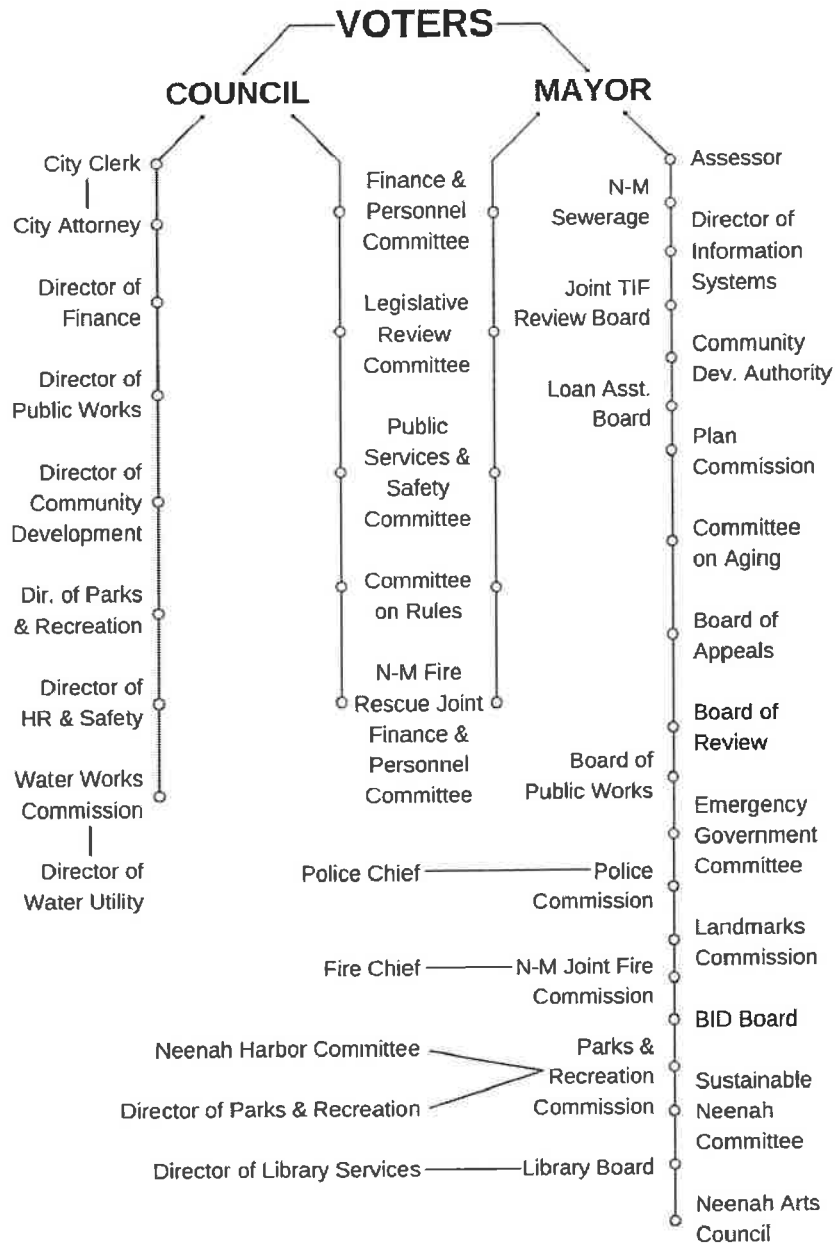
VOTERS

COUNCIL

MAYOR

City Clerk
City Attorney
Director of Finance
Director of Public Works
Director of Community Development
Dir. of Parks & Recreation
Director of HR & Safety
Water Works Commission
Director of Water Utility

Finance & Personnel Committee
Legislative Review Committee
Public Services & Safety Committee
Committee on Rules
N-M Fire Rescue Joint Finance & Personnel Committee

N-M Sewerage
Joint TIF Review Board
Loan Asst. Board

Assessor
Director of Information Systems
Community Dev. Authority
Plan Commission
Committee on Aging
Board of Appeals
Board of Review
Board of Public Works
Emergency Government Committee
Police Chief
Police Commission
Landmarks Commission
Fire Chief
N-M Joint Fire Commission
BID Board
Neenah Harbor Committee
Director of Parks & Recreation
Parks & Recreation Commission
Sustainable Neenah Committee
Director of Library Services
Library Board
Neenah Arts Council